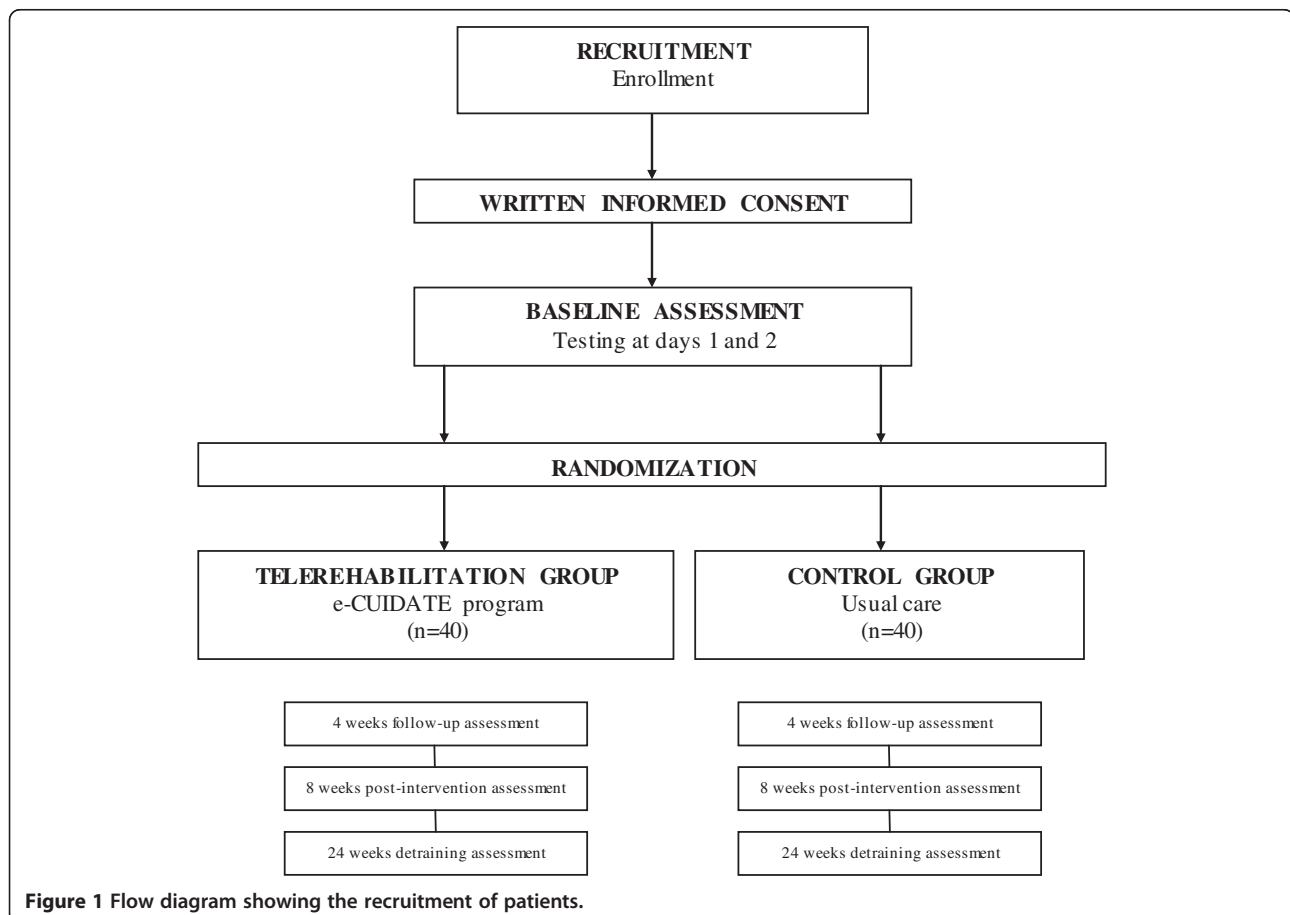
RECRUITMENT
Enrollment

WRITTEN INFORMED CONSENT

BASELINE ASSESSMENT
Testing at days 1 and 2

RANDOMIZATION

TELEREHABILITATION GROUP
e-CUIDATE program
(n=40)

4 weeks follow-up assessment

8 weeks post-intervention assessment

24 weeks detraining assessment

CONTROL GROUP
Usual care
(n=40)

4 weeks follow-up assessment

8 weeks post-intervention assessment

24 weeks detraining assessment

Figure 1 Flow diagram showing the recruitment of patients.